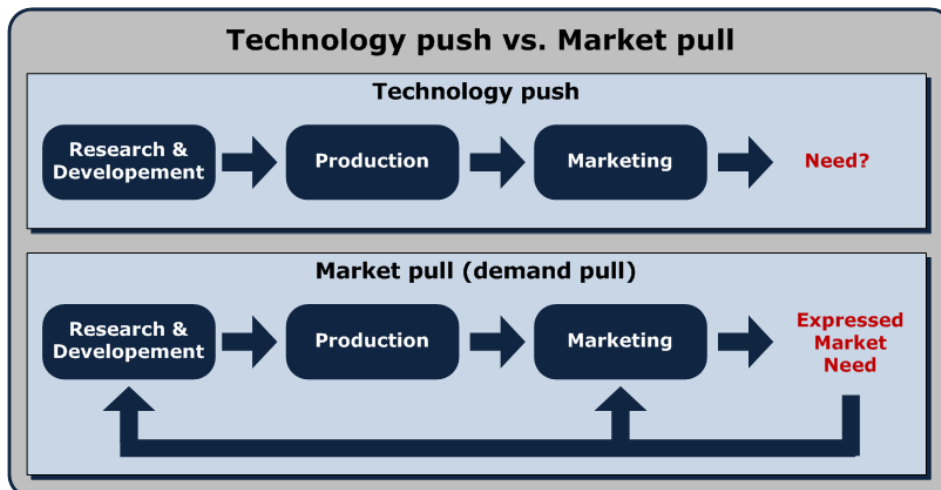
Technology push vs. Market pull

Technology push

Research & Developement

Production

Marketing

Need?

Market pull (demand pull)

Research & Developement

Production

Marketing

Expressed Market Need